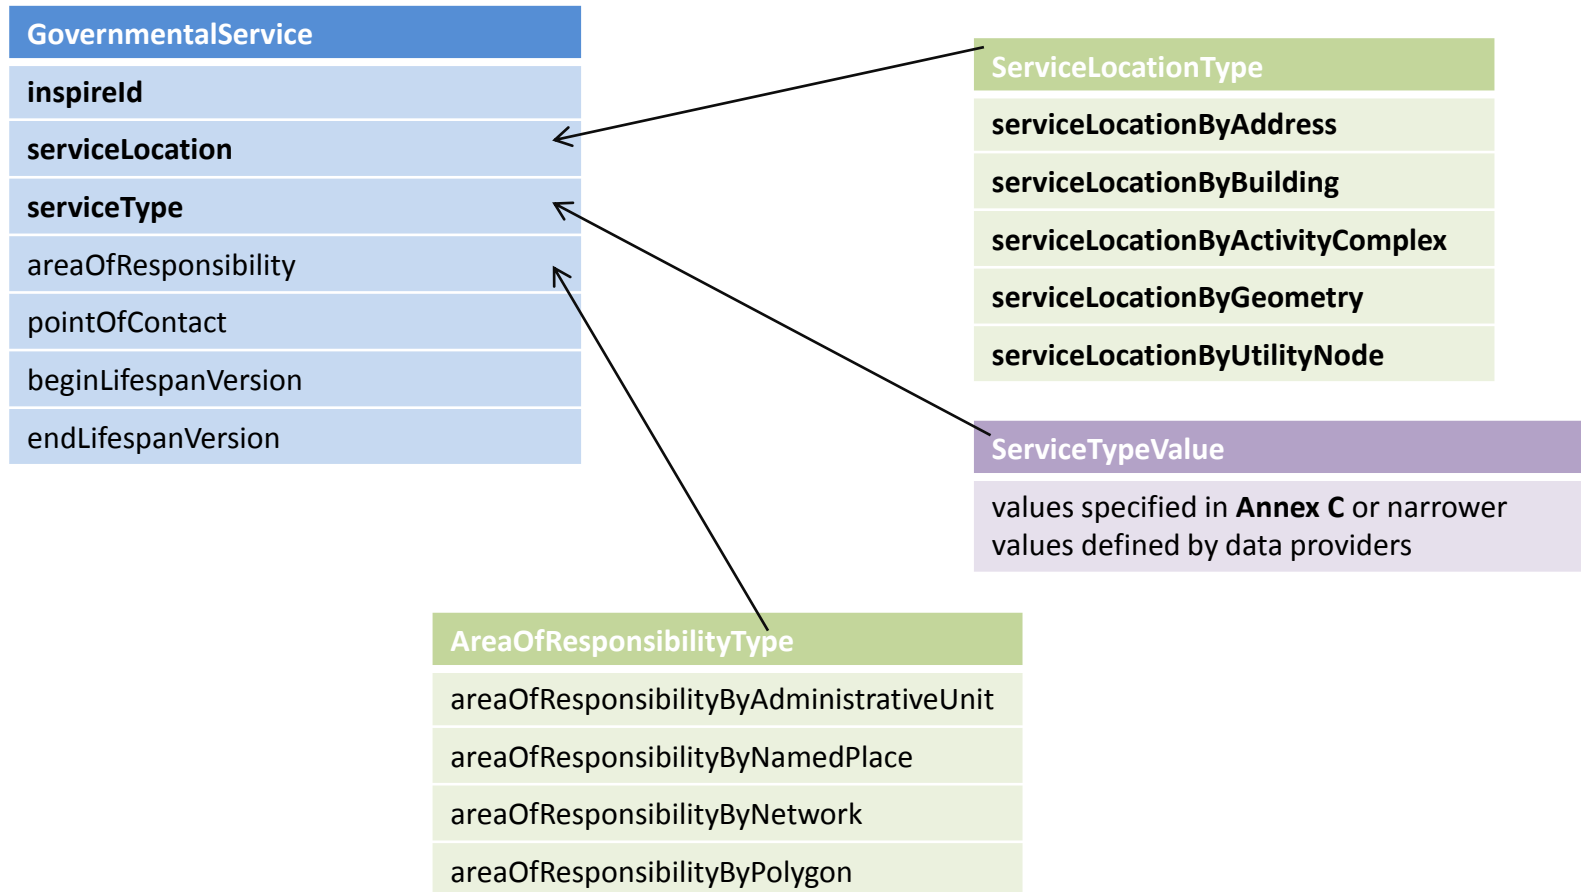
GovernmentalService

inspireId

serviceLocation

serviceType

areaOfResponsibility

pointOfContact

beginLifespanVersion

endLifespanVersion

ServiceLocationType

serviceLocationByAddress

serviceLocationByBuilding

serviceLocationByActivityComplex

serviceLocationByGeometry

serviceLocationByUtilityNode

ServiceTypeValue

values specified in **Annex C** or narrower values defined by data providers

AreaOfResponsibilityType

areaOfResponsibilityByAdministrativeUnit

areaOfResponsibilityByNamedPlace

areaOfResponsibilityByNetwork

areaOfResponsibilityByPolygon